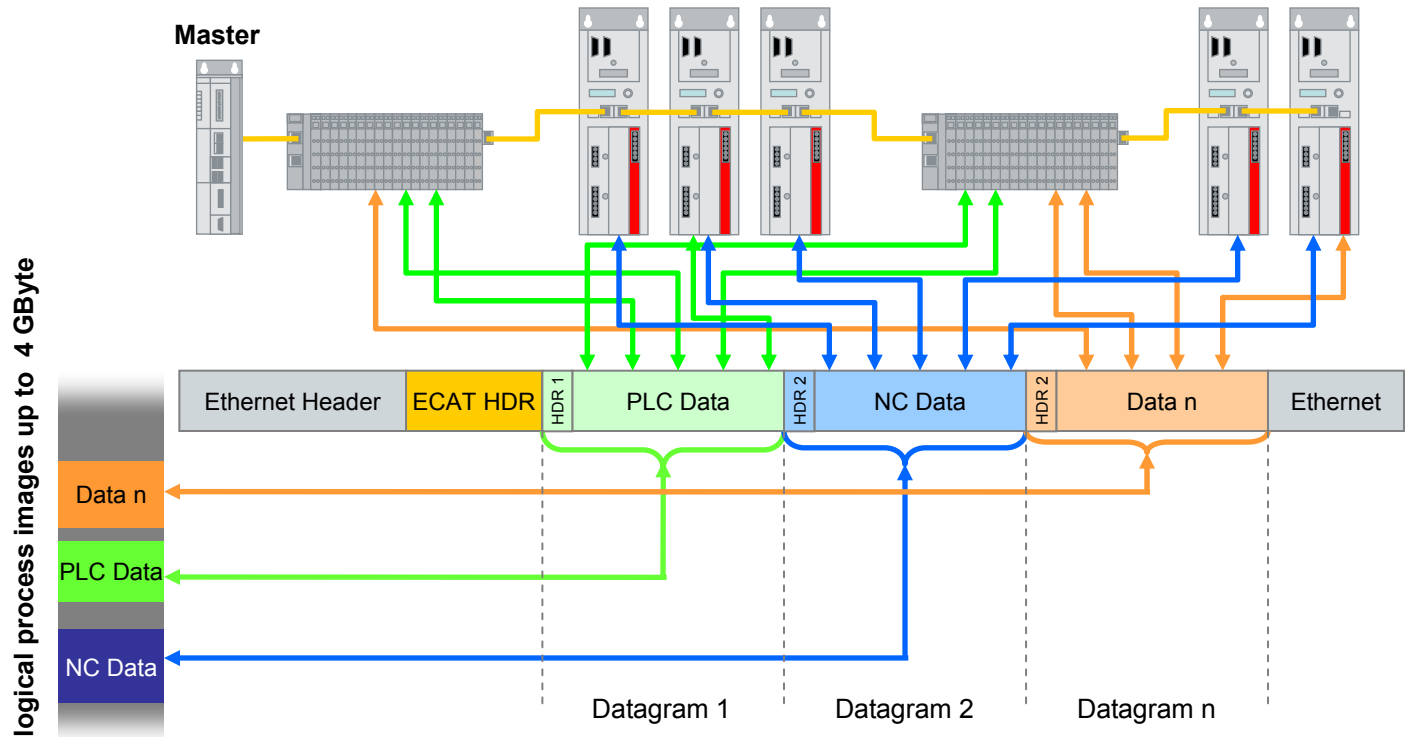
Master

Ethernet Header | ECAT HDR | HDR 1 | PLC Data | HDR 2 | NC Data | HDR 2 | Data n | Ethernet

logical process images up to 4 GByte

Data n

PLC Data

NC Data

Datagram 1

Datagram 2

Datagram n